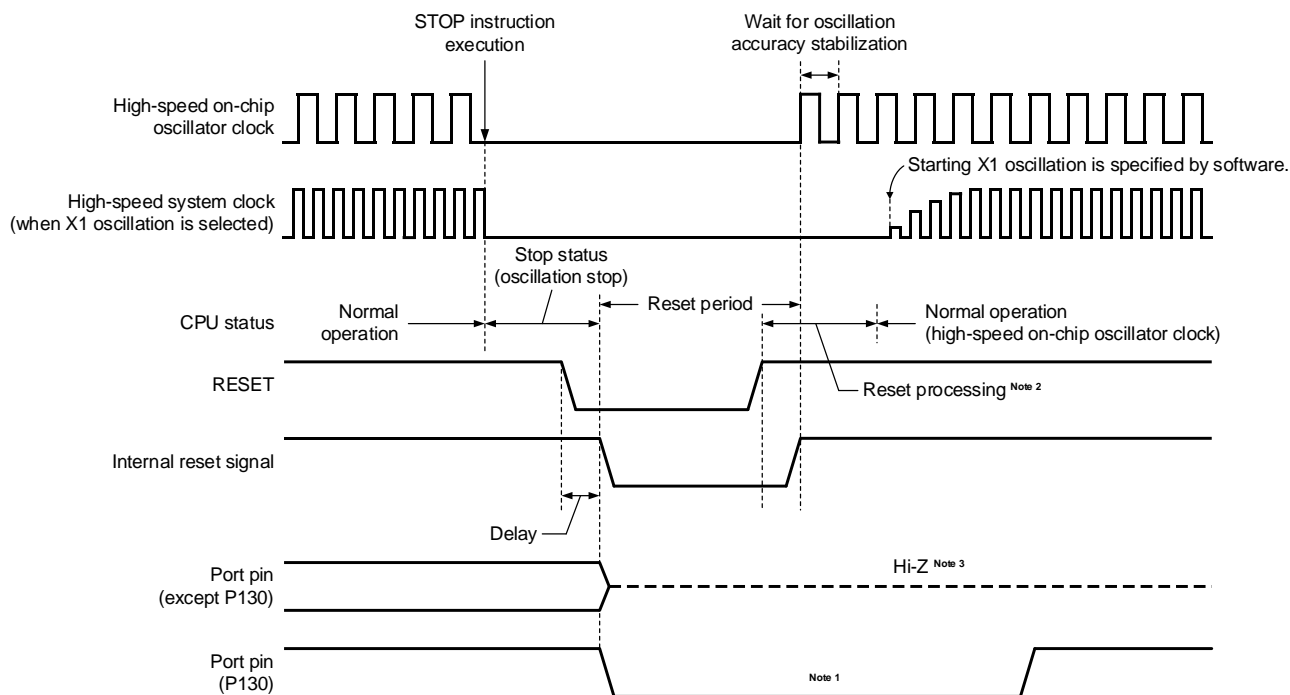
STOP instruction execution

Wait for oscillation accuracy stabilization

High-speed on-chip oscillator clock

Starting X1 oscillation is specified by software.

High-speed system clock (when X1 oscillation is selected)

Stop status (oscillation stop)

Normal operation

Reset period

Normal operation (high-speed on-chip oscillator clock)

CPU status

RESET

Reset processing $^{\text{Note 2}}$

Internal reset signal

Delay

Hi-Z $^{\text{Note 3}}$

Port pin (except P130)

Port pin (P130)

Note 1